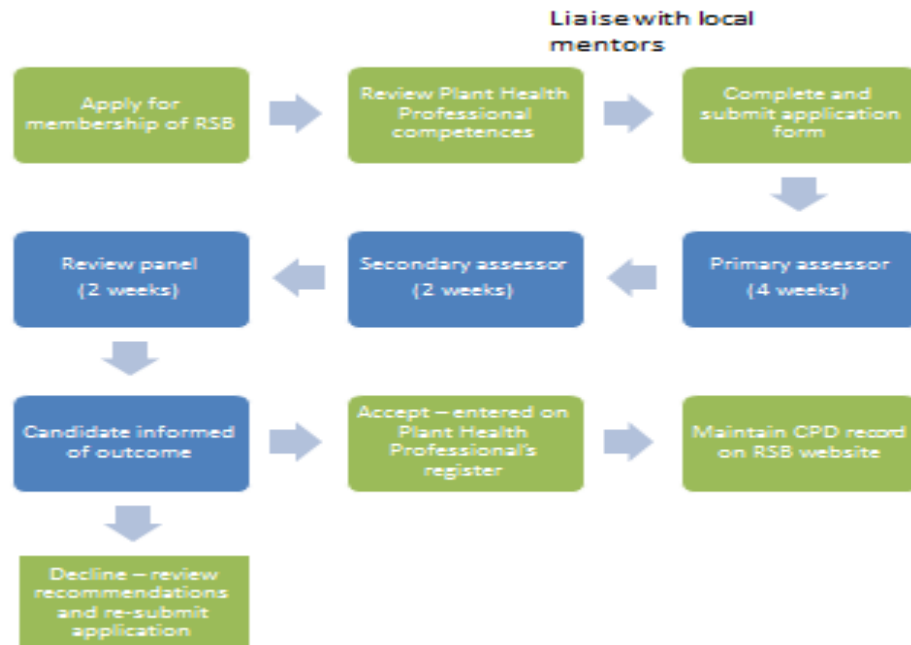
Liaise with local mentors

Apply for membership of RSB

Review Plant Health Professional competences

Complete and submit application form

Primary assessor (4 weeks)

Secondary assessor (2 weeks)

Review panel (2 weeks)

Candidate informed of outcome

Accept – entered on Plant Health Professional's register

Maintain CPD record on RSB website

Decline – review recommendations and re-submit application